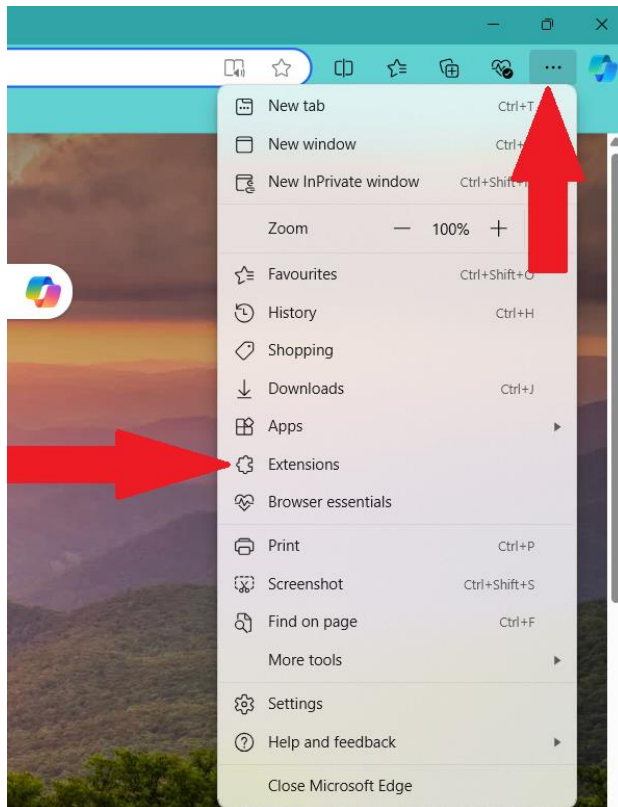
New tab Ctrl+T
New window Ctrl+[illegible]
New InPrivate window Ctrl+Shift+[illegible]
Zoom — 100% +
Favourites Ctrl+Shift+O
History Ctrl+H
Shopping
Downloads Ctrl+J
Apps
Extensions
Browser essentials
Print Ctrl+P
Screenshot Ctrl+Shift+S
Find on page Ctrl+F
More tools
Settings
Help and feedback
Close Microsoft Edge